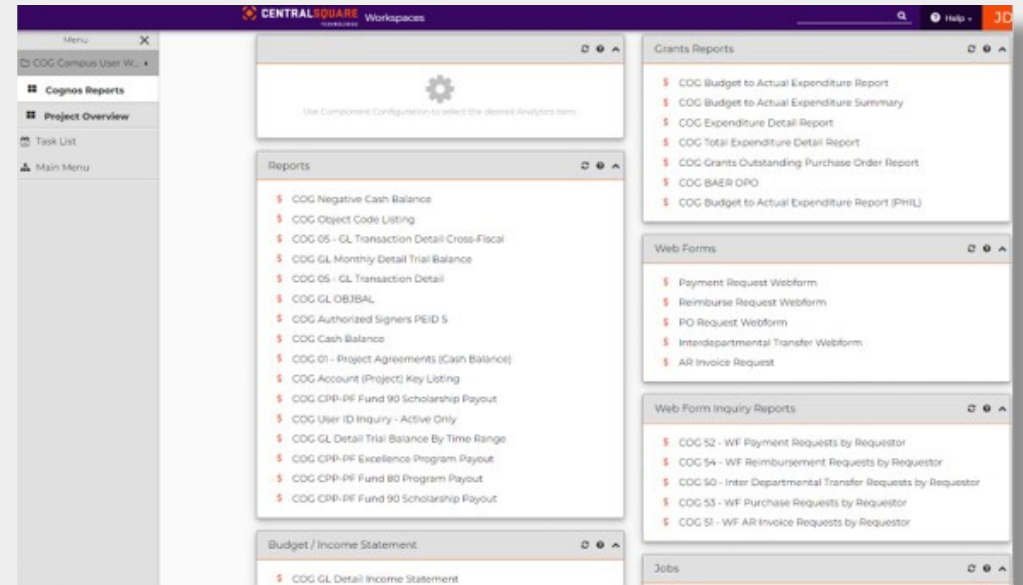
CENTRALSQUARE TECHNOLOGIES Workspaces

Help JD

Menu ✕

COG Campus User W...

Cognos Reports

Project Overview

Task List

Main Menu

Use Component Configuration to select the desired Analytics item.

Reports

$ COG Negative Cash Balance
$ COG Object Code Listing
$ COG 05 - GL Transaction Detail Cross-Fiscal
$ COG GL Monthly Detail Trial Balance
$ COG 05 - GL Transaction Detail
$ COG GL OBJBAL
$ COG Authorized Signers PEID 5
$ COG Cash Balance
$ COG 01 - Project Agreements (Cash Balance)
$ COG Account (Project) Key Listing
$ COG CPP-PF Fund 90 Scholarship Payout
$ COG User ID Inquiry - Active Only
$ COG GL Detail Trial Balance By Time Range
$ COG CPP-PF Excellence Program Payout
$ COG CPP-PF Fund 80 Program Payout
$ COG CPP-PF Fund 90 Scholarship Payout

Budget / Income Statement

$ COG GL Detail Income Statement

Grants Reports

$ COG Budget to Actual Expenditure Report
$ COG Budget to Actual Expenditure Summary
$ COG Expenditure Detail Report
$ COG Total Expenditure Detail Report
$ COG Grants Outstanding Purchase Order Report
$ COG BAER OPO
$ COG Budget to Actual Expenditure Report (PHIL)

Web Forms

$ Payment Request Webform
$ Reimburse Request Webform
$ PO Request Webform
$ Interdepartmental Transfer Webform
$ AR Invoice Request

Web Form Inquiry Reports

$ COG 52 - WF Payment Requests by Requestor
$ COG 54 - WF Reimbursement Requests by Requestor
$ COG 50 - Inter Departmental Transfer Requests by Requestor
$ COG 53 - WF Purchase Requests by Requestor
$ COG 51 - WF AR Invoice Requests by Requestor

Jobs